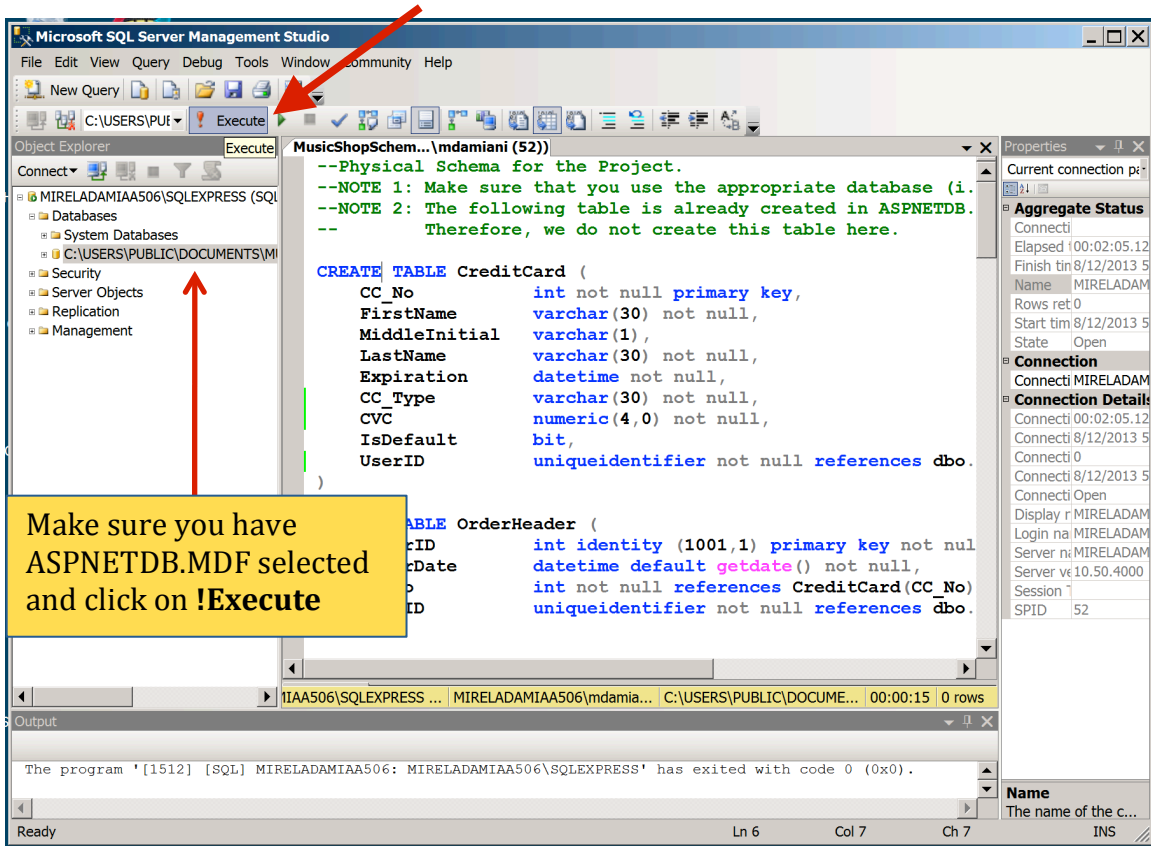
Microsoft SQL Server Management Studio

File Edit View Query Debug Tools Window Community Help

New Query

C:\USERS\PUE

! Execute

Execute

Object Explorer

Connect

MIRELADAMIAA506\SQLEXPRESS (SQL

Databases

System Databases

C:\USERS\PUBLIC\DOCUMENTS\M

Security

Server Objects

Replication

Management

MusicShopSchem...\mdamiani (52))

--Physical Schema for the Project.
--NOTE 1: Make sure that you use the appropriate database (i.
--NOTE 2: The following table is already created in ASPNETDB.
-- Therefore, we do not create this table here.

CREATE TABLE CreditCard (
CC_No int not null primary key,
FirstName varchar(30) not null,
MiddleInitial varchar(1),
LastName varchar(30) not null,
Expiration datetime not null,
CC_Type varchar(30) not null,
CVC numeric(4,0) not null,
IsDefault bit,
UserID uniqueidentifier not null references dbo.
)

ABLE OrderHeader (
rID int identity (1001,1) primary key not nul
rDate datetime default getdate() not null,
o int not null references CreditCard(CC_No)
ID uniqueidentifier not null references dbo.

Make sure you have ASPNETDB.MDF selected and click on !Execute

IAA506\SQLEXPRESS ... | MIRELADAMIAA506\mdamia... | C:\USERS\PUBLIC\DOCUME... | 00:00:15 | 0 rows

Properties

Current connection pa

Aggregate Status

| Connecti | |
|---|---|
| Elapsed t | 00:02:05.12 |
| Finish tin | 8/12/2013 5 |
| Name | MIRELADAM |
| Rows ret | 0 |
| Start tim | 8/12/2013 5 |
| State | Open |

Connection

| Connecti | MIRELADAM |
|---|---|

Connection Details

| Connecti | 00:02:05.12 |
|---|---|
| Connecti | 8/12/2013 5 |
| Connecti | 0 |
| Connecti | 8/12/2013 5 |
| Connecti | Open |
| Display r | MIRELADAM |
| Login na | MIRELADAM |
| Server na | MIRELADAM |
| Server ve | 10.50.4000 |
| Session | |
| SPID | 52 |

Name
The name of the c...

Output

The program '[1512] [SQL] MIRELADAMIAA506: MIRELADAMIAA506\SQLEXPRESS' has exited with code 0 (0x0).

Ready Ln 6 Col 7 Ch 7 INS